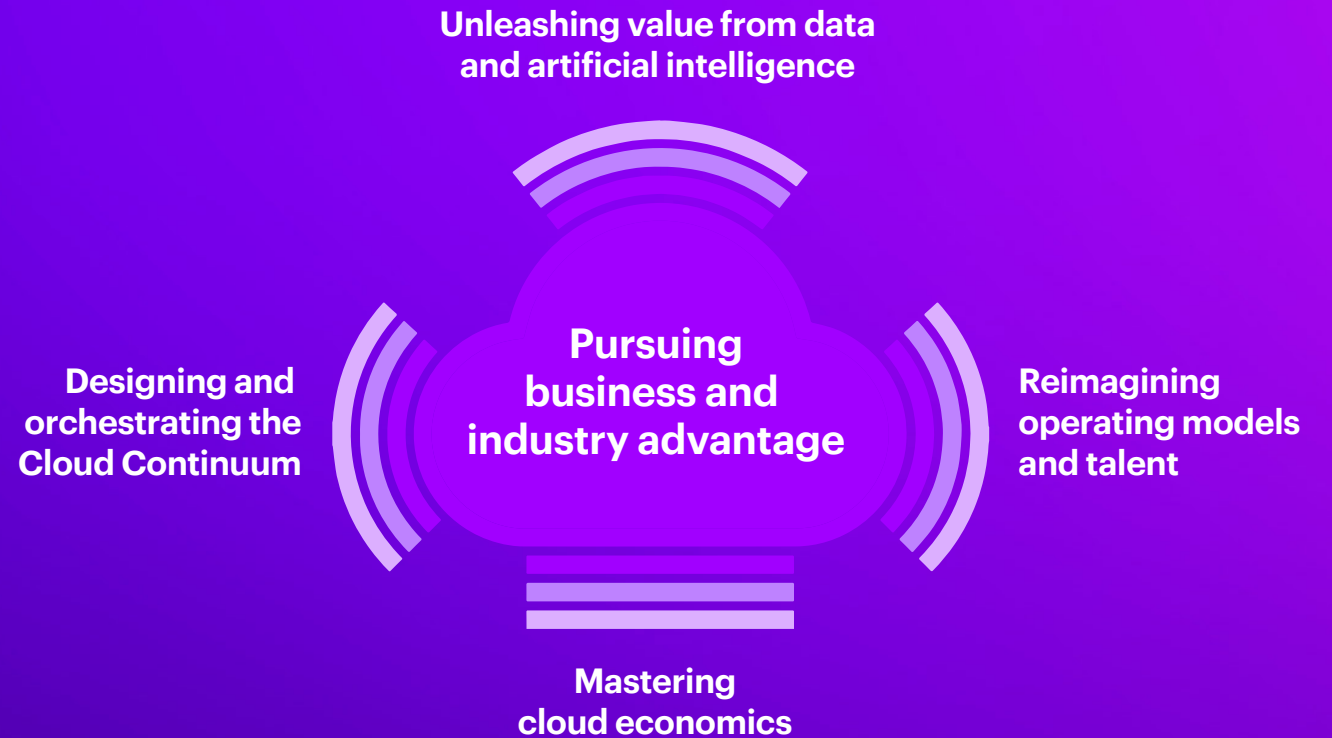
Unleashing value from data and artificial intelligence

Designing and orchestrating the Cloud Continuum

Pursuing business and industry advantage

Reimagining operating models and talent

Mastering cloud economics